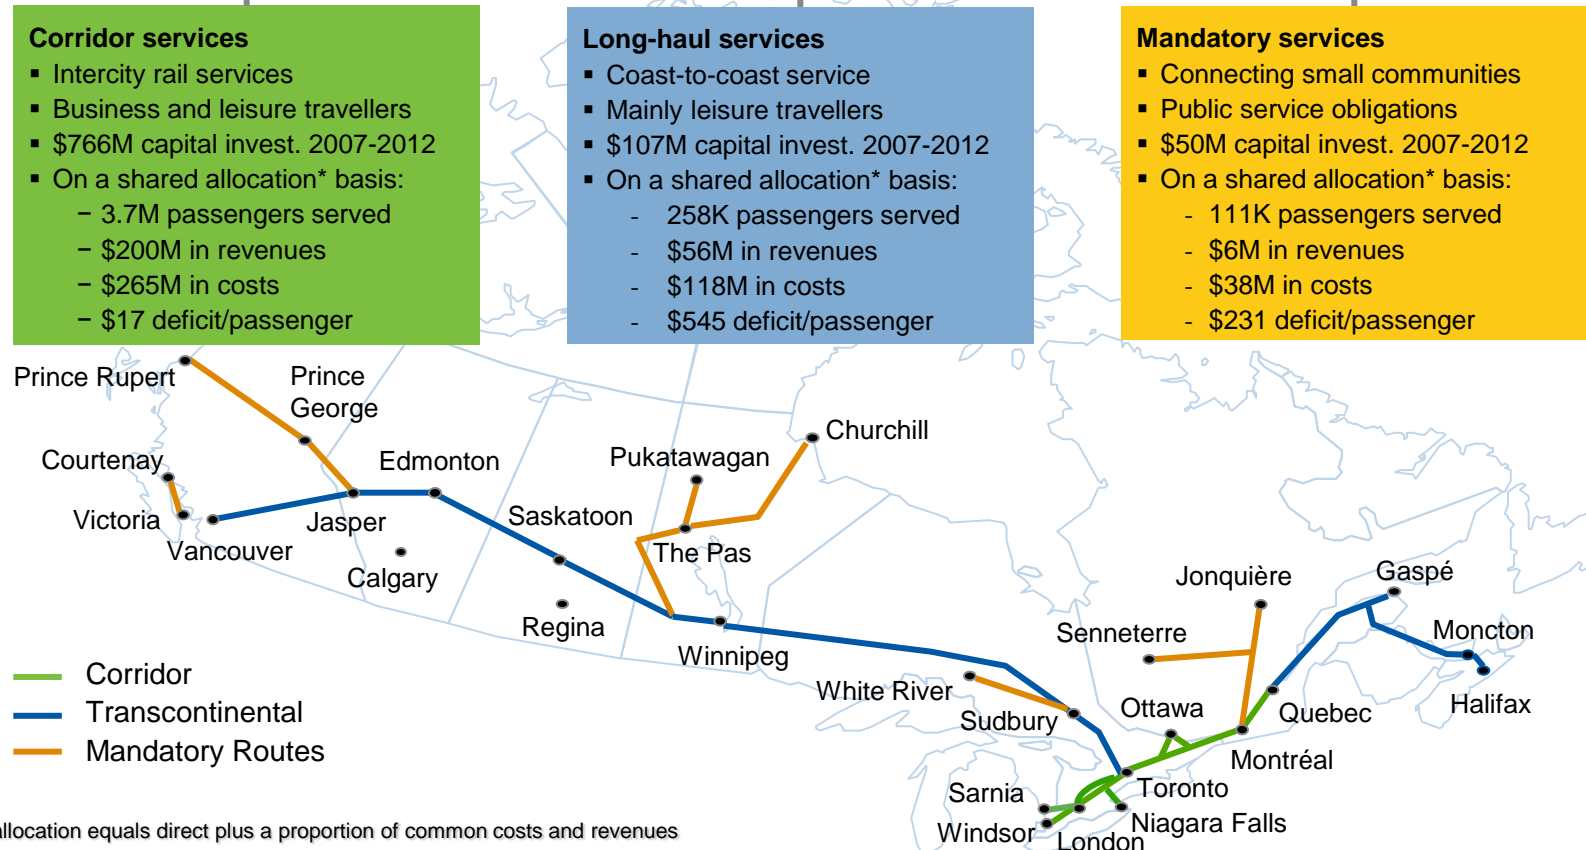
Corridor services
- Intercity rail services
- Business and leisure travellers
- $766M capital invest. 2007-2012
- On a shared allocation* basis:
  - 3.7M passengers served
  - $200M in revenues
  - $265M in costs
  - $17 deficit/passenger

Long-haul services
- Coast-to-coast service
- Mainly leisure travellers
- $107M capital invest. 2007-2012
- On a shared allocation* basis:
  - 258K passengers served
  - $56M in revenues
  - $118M in costs
  - $545 deficit/passenger

Mandatory services
- Connecting small communities
- Public service obligations
- $50M capital invest. 2007-2012
- On a shared allocation* basis:
  - 111K passengers served
  - $6M in revenues
  - $38M in costs
  - $231 deficit/passenger

Prince Rupert
Prince George
Courtenay
Edmonton
Victoria
Jasper
Vancouver
Calgary
Pukatawagan
Churchill
Saskatoon
The Pas
Regina
Winnipeg
White River
Sudbury
Jonquière
Senneterre
Gaspé
Moncton
Halifax
Quebec
Ottawa
Montréal
Toronto
Sarnia
Windsor
London
Niagara Falls

Corridor
Transcontinental
Mandatory Routes

allocation equals direct plus a proportion of common costs and revenues